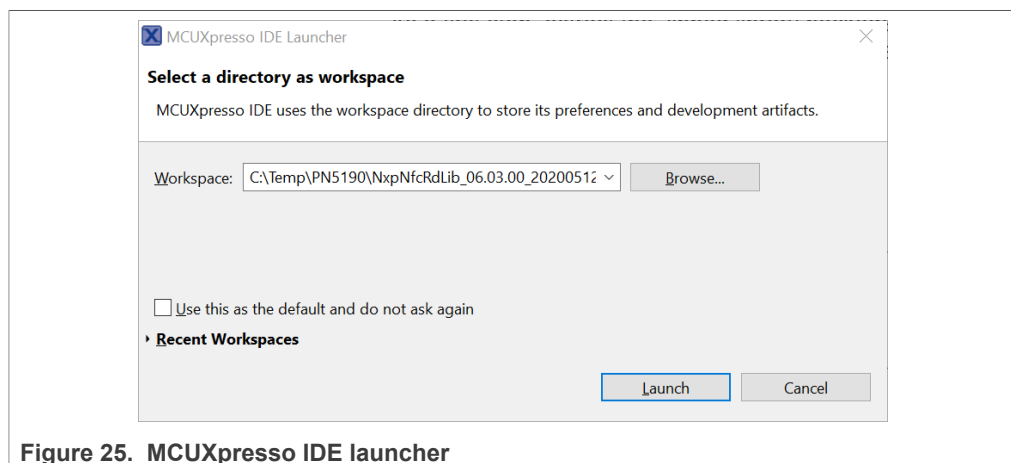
MCUXpresso IDE Launcher

Select a directory as workspace

MCUXpresso IDE uses the workspace directory to store its preferences and development artifacts.

Workspace: C:\Temp\PN5190\NxpNfcRdLib_06.03.00_2020051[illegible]

Browse...

Use this as the default and do not ask again

Recent Workspaces

Launch

Cancel

Figure 25. MCUXpresso IDE launcher